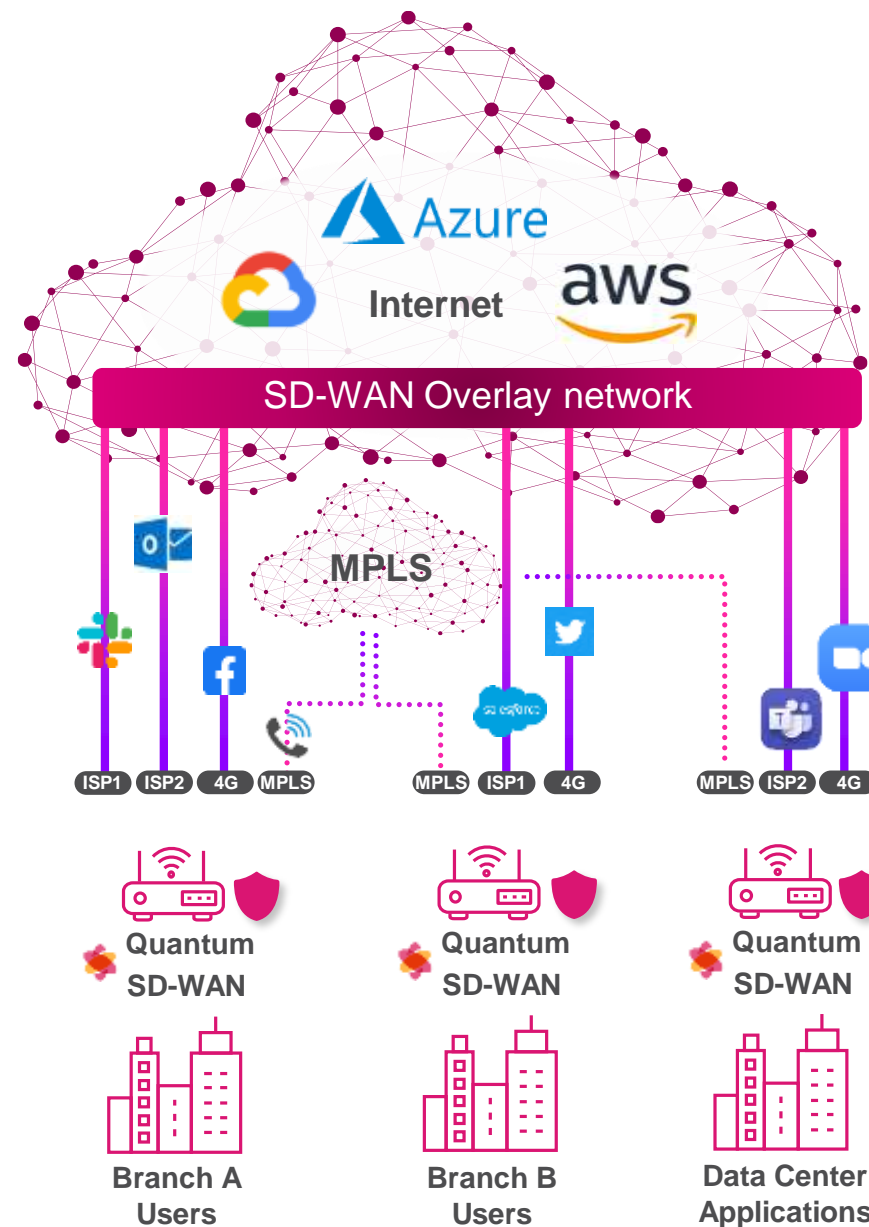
Azure

Internet

aws

SD-WAN Overlay network

MPLS

salesforce

ISP1 ISP2 4G MPLS

MPLS ISP1 4G

MPLS ISP2 4G

Quantum SD-WAN

Quantum SD-WAN

Quantum SD-WAN

Branch A Users

Branch B Users

Data Center Applications